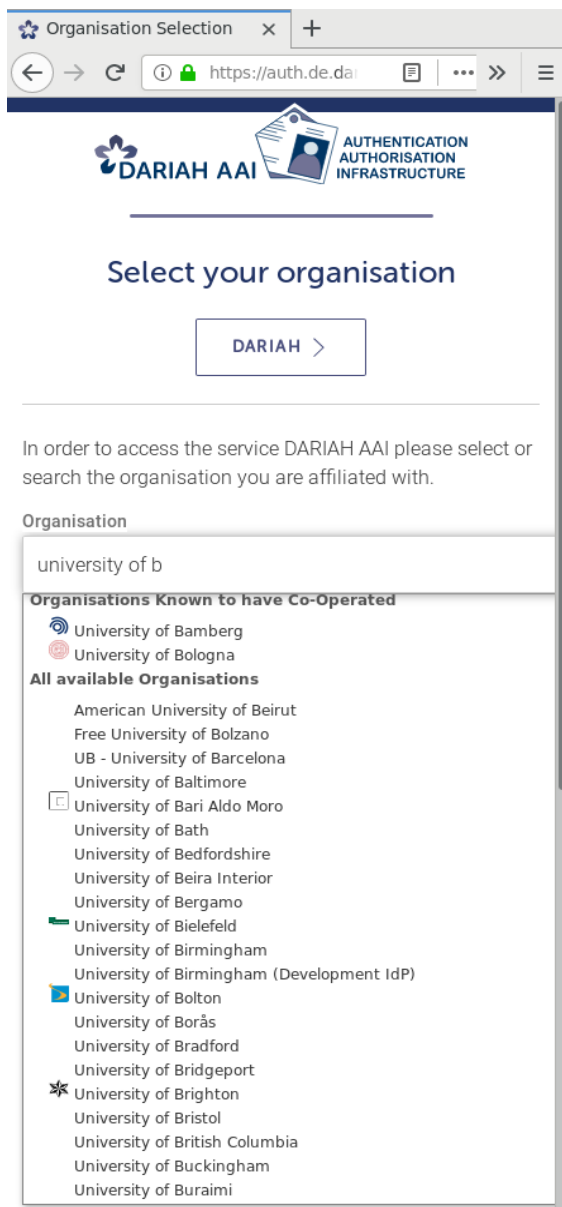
Organisation Selection ×
+
https://auth.de.da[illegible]

DARIAH AAI
AUTHENTICATION
AUTHORISATION
INFRASTRUCTURE

Select your organisation

DARIAH >

In order to access the service DARIAH AAI please select or search the organisation you are affiliated with.

Organisation

university of b

Organisations Known to have Co-Operated
University of Bamberg
University of Bologna
All available Organisations
American University of Beirut
Free University of Bolzano
UB - University of Barcelona
University of Baltimore
University of Bari Aldo Moro
University of Bath
University of Bedfordshire
University of Beira Interior
University of Bergamo
University of Bielefeld
University of Birmingham
University of Birmingham (Development IdP)
University of Bolton
University of Borås
University of Bradford
University of Bridgeport
University of Brighton
University of Bristol
University of British Columbia
University of Buckingham
University of Buraimi